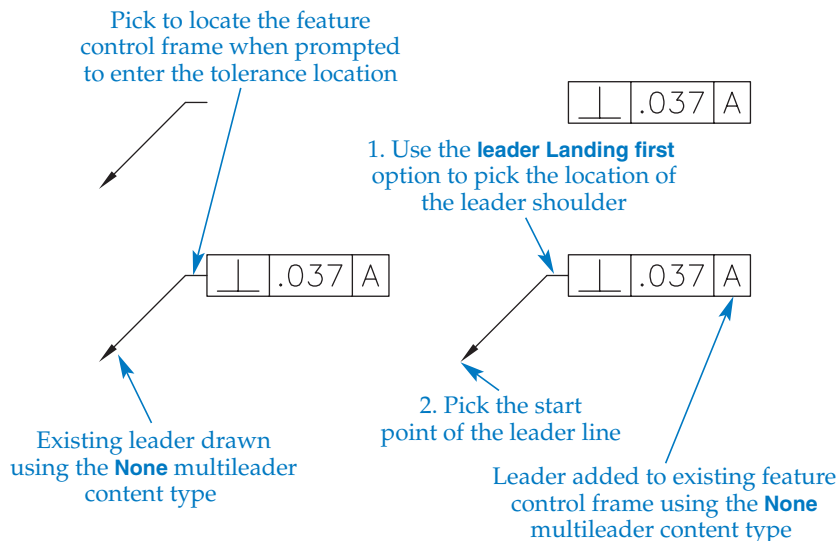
Pick to locate the feature control frame when prompted to enter the tolerance location

| ⊥ | .037 | A |
|---|---|---|

1. Use the **leader Landing first** option to pick the location of the leader shoulder

| ⊥ | .037 | A |
|---|---|---|

| ⊥ | .037 | A |
|---|---|---|

Existing leader drawn using the **None** multileader content type

2. Pick the start point of the leader line

Leader added to existing feature control frame using the **None** multileader content type